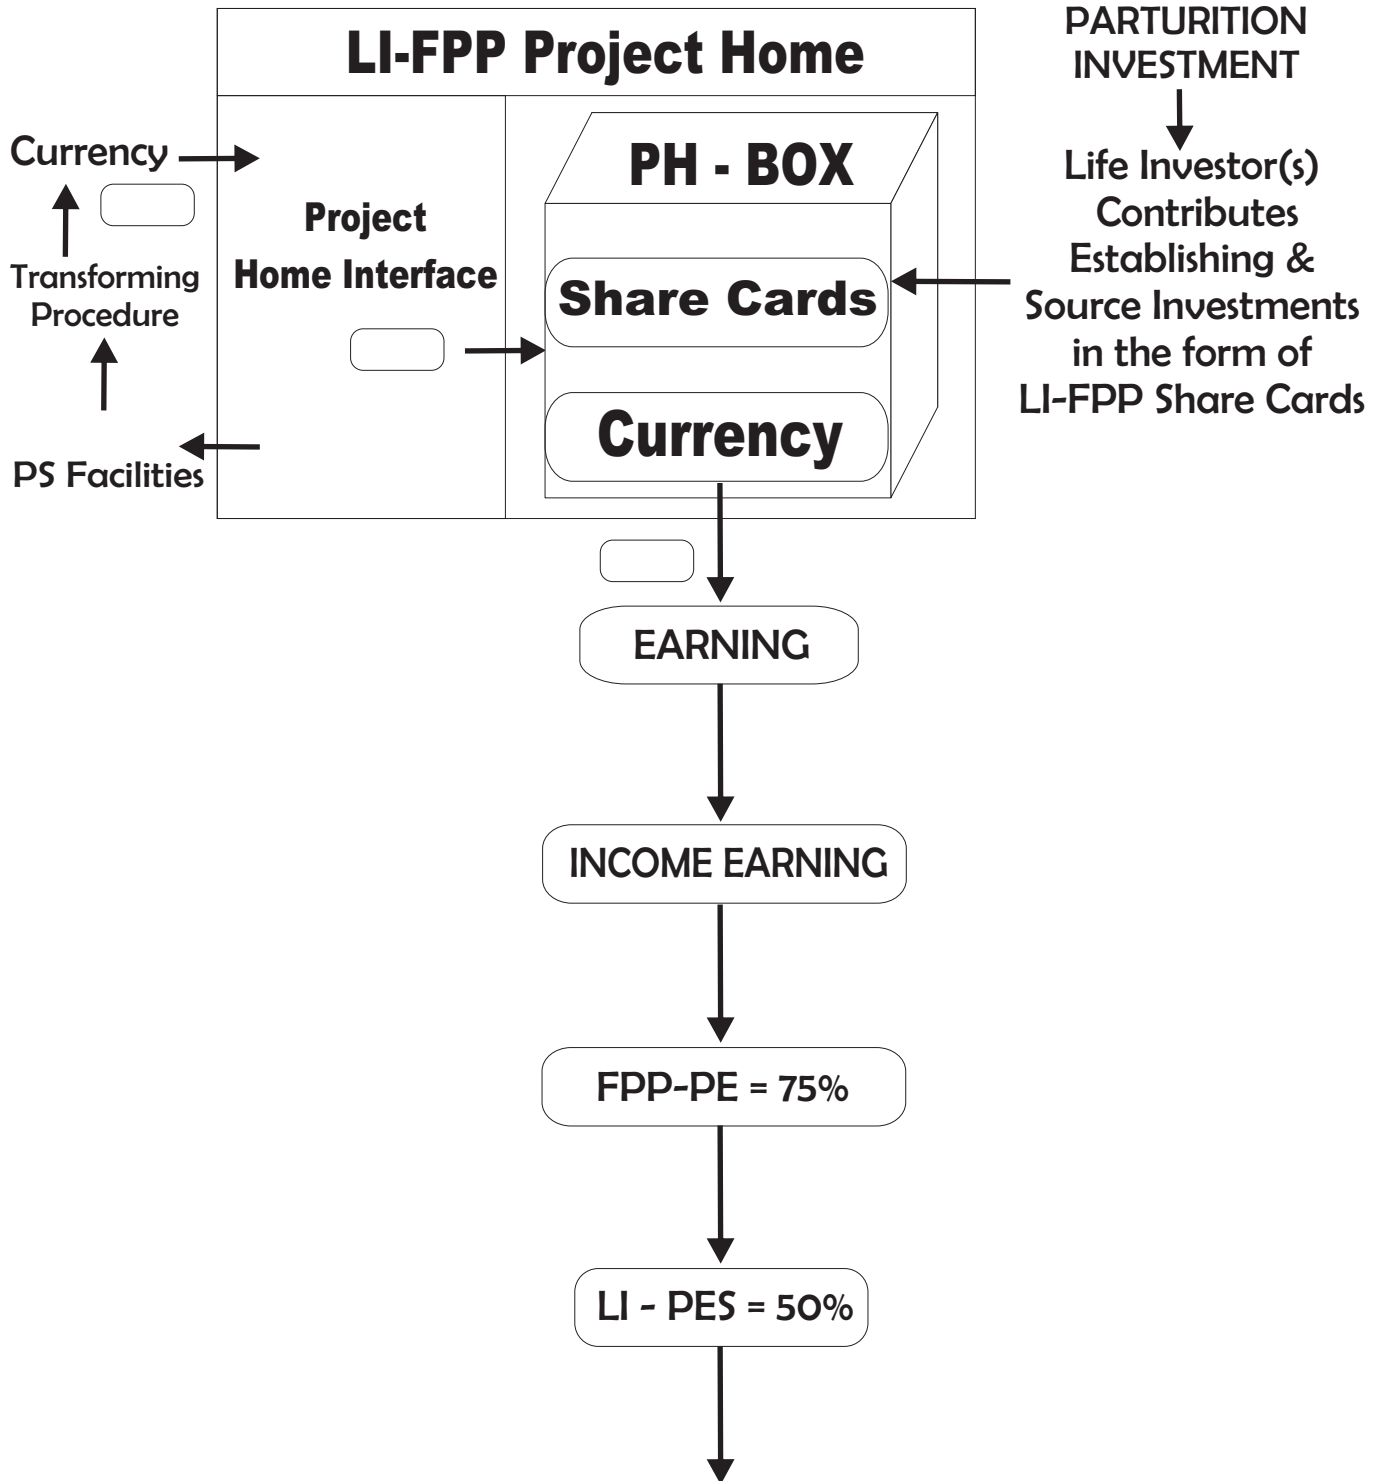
LI-FPP Project Home

PARTURITION INVESTMENT

Currency

Transforming Procedure

PS Facilities

Project Home Interface

PH - BOX

Share Cards

Currency

Life Investor(s) Contributes Establishing & Source Investments in the form of LI-FPP Share Cards

EARNING

INCOME EARNING

FPP-PE = 75%

LI - PES = 50%